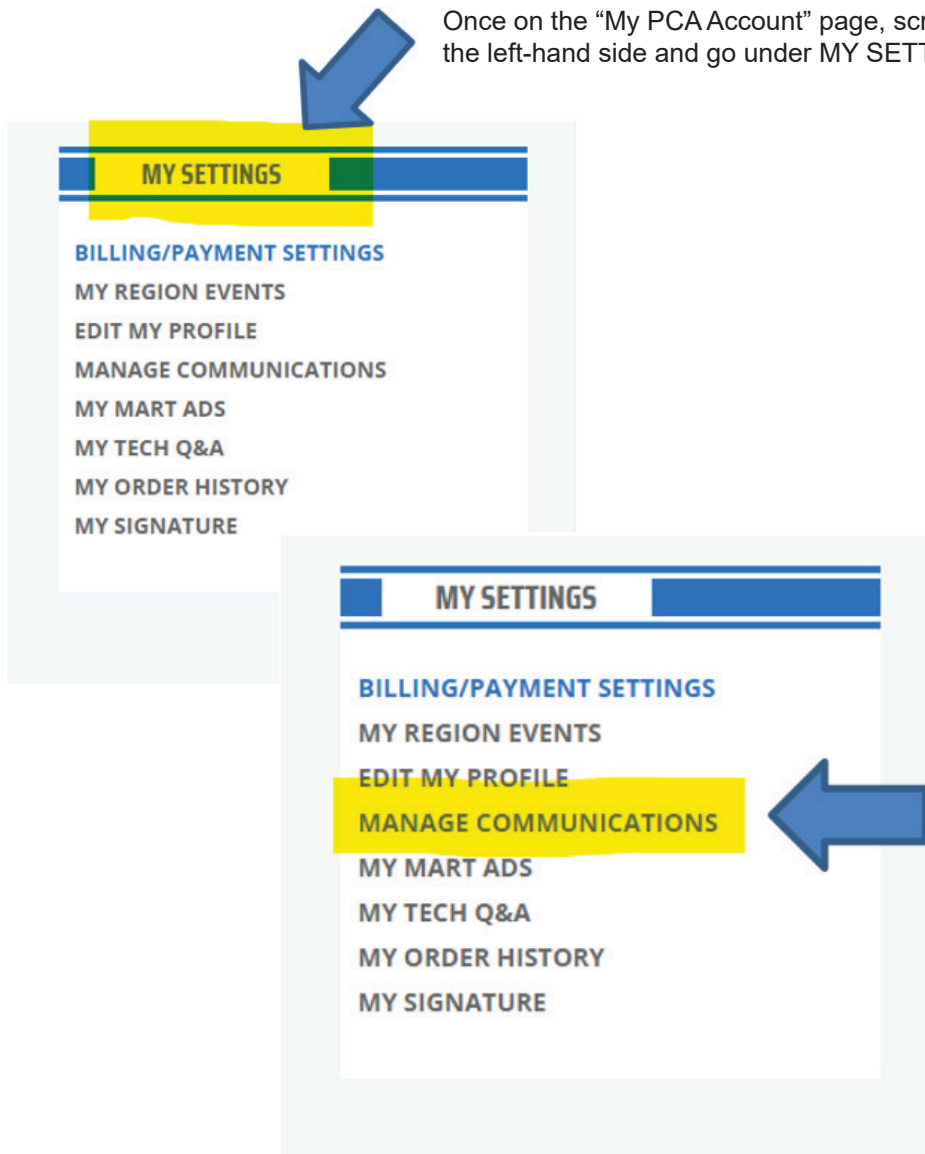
Once on the “My PCA Account” page, scr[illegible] the left-hand side and go under MY SETT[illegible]

MY SETTINGS

BILLING/PAYMENT SETTINGS
MY REGION EVENTS
EDIT MY PROFILE
MANAGE COMMUNICATIONS
MY MART ADS
MY TECH Q&A
MY ORDER HISTORY
MY SIGNATURE

MY SETTINGS

BILLING/PAYMENT SETTINGS
MY REGION EVENTS
EDIT MY PROFILE
MANAGE COMMUNICATIONS
MY MART ADS
MY TECH Q&A
MY ORDER HISTORY
MY SIGNATURE